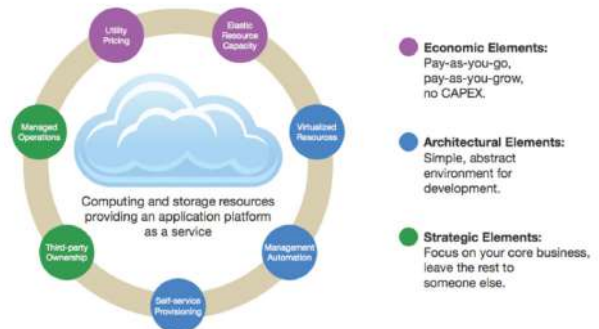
Utility Pricing

Elastic Resource Capacity

Virtualized Resources

Management Automation

Self-service Provisioning

Third-party Ownership

Managed Operations

Computing and storage resources providing an application platform as a service

Economic Elements: Pay-as-you-go, pay-as-you-grow, no CAPEX.

Architectural Elements: Simple, abstract environment for development.

Strategic Elements: Focus on your core business, leave the rest to someone else.